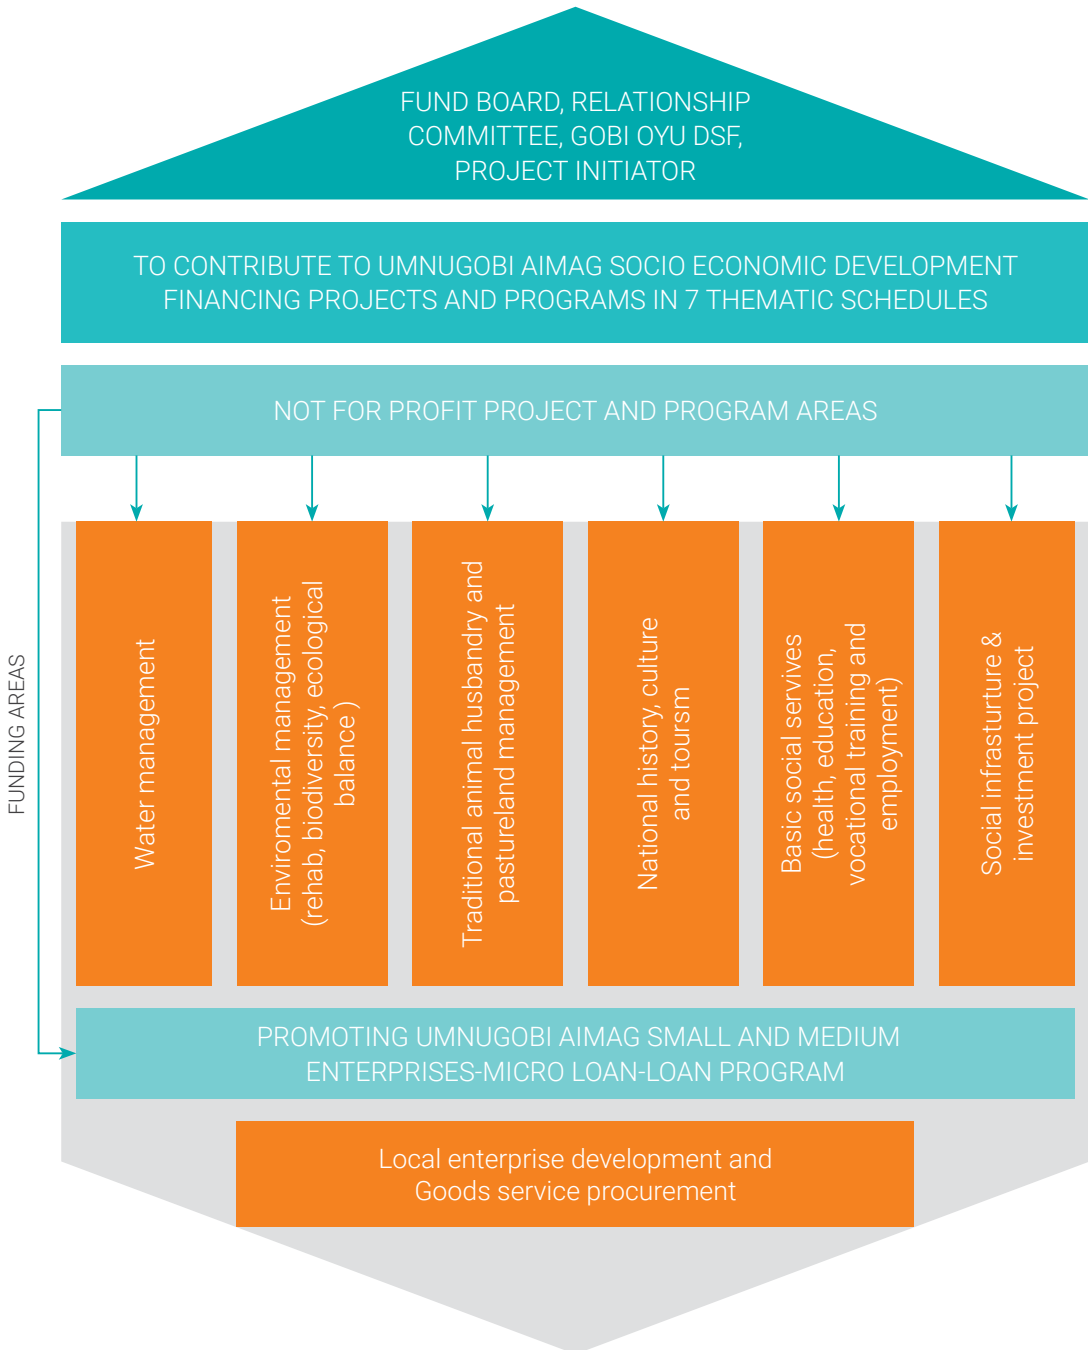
FUND BOARD, RELATIONSHIP COMMITTEE, GOBI OYU DSF, PROJECT INITIATOR

TO CONTRIBUTE TO UMNUGOBI AIMAG SOCIO ECONOMIC DEVELOPMENT FINANCING PROJECTS AND PROGRAMS IN 7 THEMATIC SCHEDULES

NOT FOR PROFIT PROJECT AND PROGRAM AREAS

FUNDING AREAS

Water management

Enviromental management (rehab, biodiversity, ecological balance )

Traditional animal husbandry and pastureland management

National history, culture and toursm

Basic social servives (health, education, vocational training and employment)

Social infrasturture & investment project

PROMOTING UMNUGOBI AIMAG SMALL AND MEDIUM ENTERPRISES-MICRO LOAN-LOAN PROGRAM

Local enterprise development and Goods service procurement